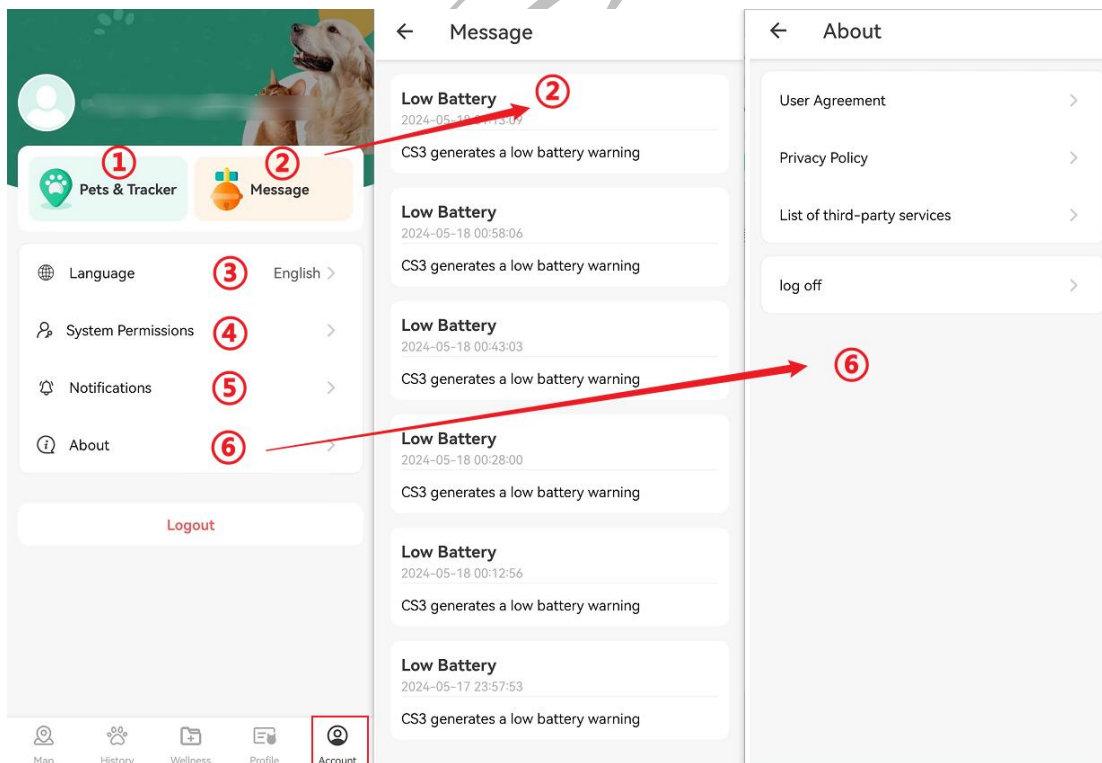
①
Pets & Tracker
②
Message

Language ③ English
System Permissions ④
Notifications ⑤
About ⑥

Logout

Map History Wellness Profile Account

Message

Low Battery ②
2024-05-1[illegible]
CS3 generates a low battery warning

Low Battery
2024-05-18 00:58:06
CS3 generates a low battery warning

Low Battery
2024-05-18 00:43:03
CS3 generates a low battery warning

Low Battery
2024-05-18 00:28:00
CS3 generates a low battery warning

Low Battery
2024-05-18 00:12:56
CS3 generates a low battery warning

Low Battery
2024-05-17 23:57:53
CS3 generates a low battery warning

About

User Agreement
Privacy Policy
List of third-party services

log off

⑥